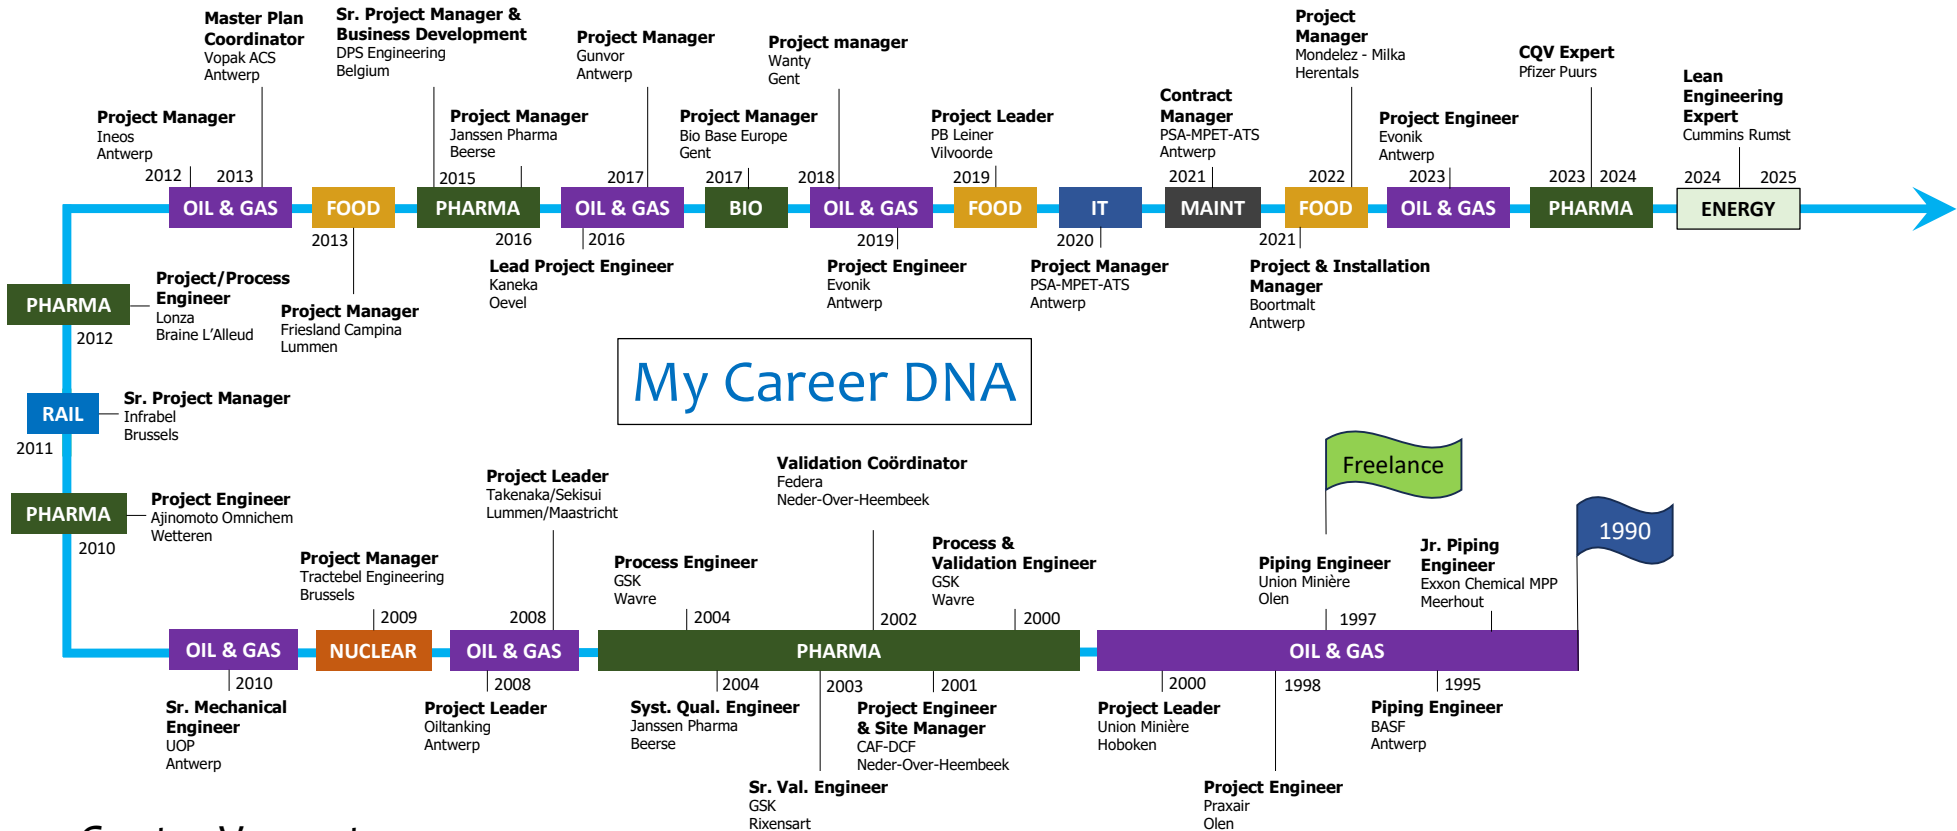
Master Plan Coordinator
Vopak ACS
Antwerp

Sr. Project Manager & Business Development
DPS Engineering
Belgium

Project Manager
Gunvor
Antwerp

Project manager
Wanty
Gent

Project Manager
Mondelez - Milka
Herentals

CQV Expert
Pfizer Puurs

Lean Engineering Expert
Cummins Rumst

Project Manager
Ineos
Antwerp

Project Manager
Janssen Pharma
Beerse

Project Manager
Bio Base Europe
Gent

Project Leader
PB Leiner
Vilvoorde

Contract Manager
PSA-MPET-ATS
Antwerp

Project Engineer
Evonik
Antwerp

2012 2013 2015 2017 2017 2018 2019 2021 2022 2023 2023 2024 2024 2025

OIL & GAS FOOD PHARMA OIL & GAS BIO OIL & GAS FOOD IT MAINT FOOD OIL & GAS PHARMA ENERGY

2013 2016 2016 2019 2020 2021

Lead Project Engineer
Kaneka
Oevel

Project Engineer
Evonik
Antwerp

Project Manager
PSA-MPET-ATS
Antwerp

Project & Installation Manager
Boortmalt
Antwerp

PHARMA
2012

Project/Process Engineer
Lonza
Braine L'Alleud

Project Manager
Friesland Campina
Lummen

My Career DNA

RAIL
2011

Sr. Project Manager
Infrabel
Brussels

PHARMA
2010

Project Engineer
Ajinomoto Omnichem
Wetteren

Project Leader
Takenaka/Sekisui
Lummen/Maastricht

Validation Coördinator
Federa
Neder-Over-Heembeek

Freelance

1990

Project Manager
Tractebel Engineering
Brussels

Process Engineer
GSK
Wavre

Process & Validation Engineer
GSK
Wavre

Piping Engineer
Union Minière
Olen

Jr. Piping Engineer
Exxon Chemical MPP
Meerhout

2009 2008 2004 2002 2000 1997

OIL & GAS NUCLEAR OIL & GAS PHARMA OIL & GAS

2010 2008 2004 2003 2001 2000 1998 1995

Sr. Mechanical Engineer
UOP
Antwerp

Project Leader
Oiltanking
Antwerp

Syst. Qual. Engineer
Janssen Pharma
Beerse

Project Engineer & Site Manager
CAF-DCF
Neder-Over-Heembeek

Project Leader
Union Minière
Hoboken

Piping Engineer
BASF
Antwerp

Sr. Val. Engineer
GSK
Rixensart

Project Engineer
Praxair
Olen